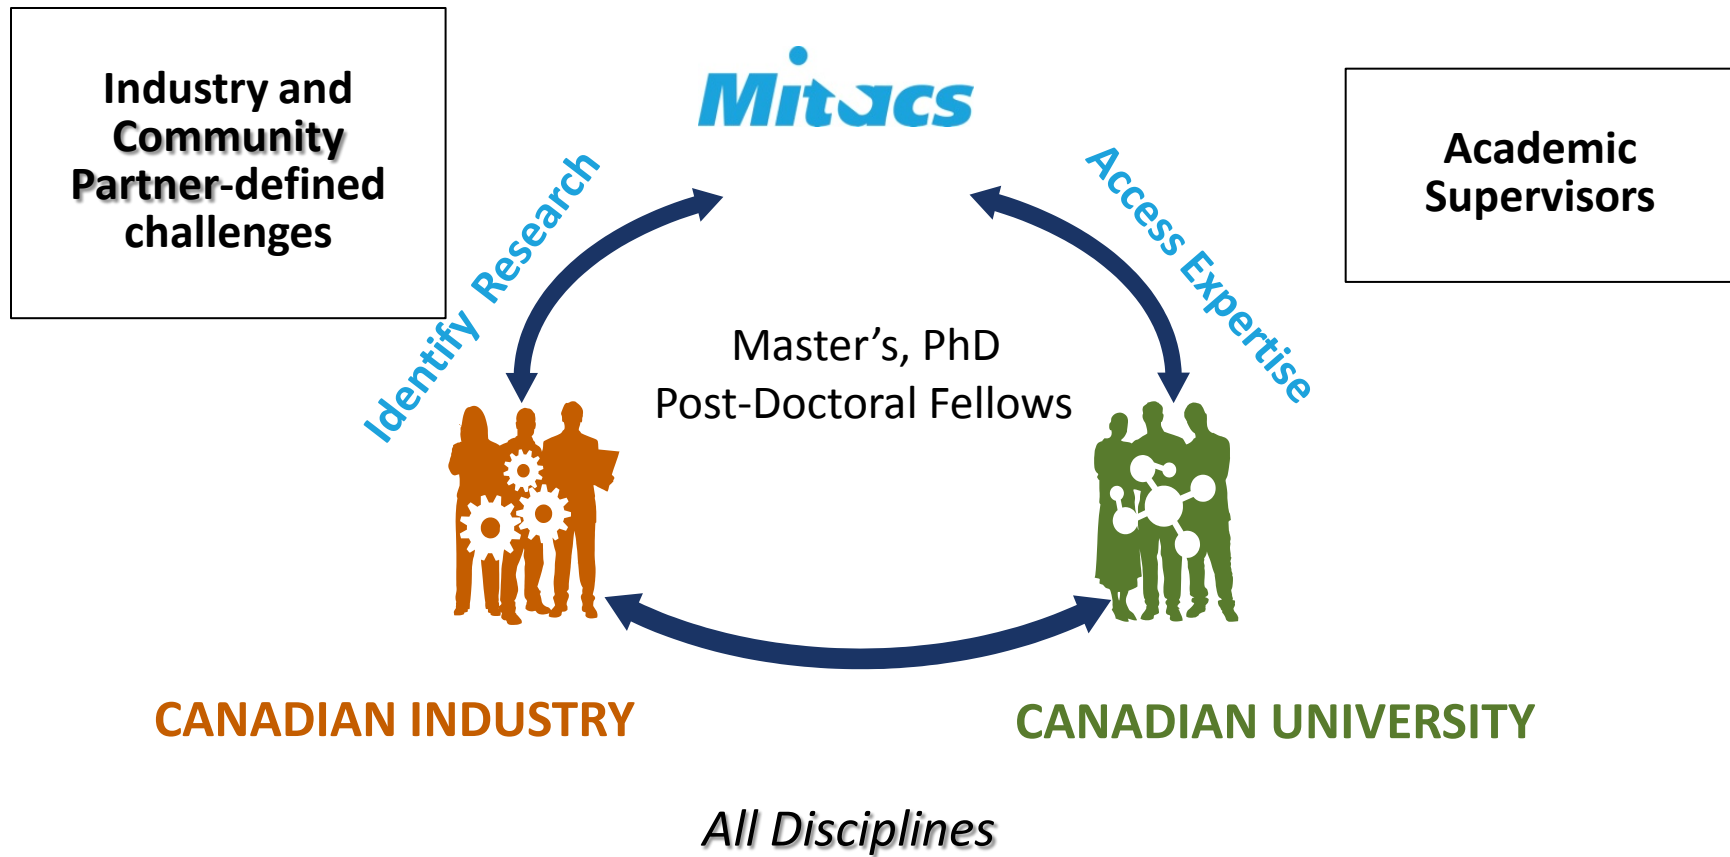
Industry and Community Partner-defined challenges

Mitacs

Academic Supervisors

Identify Research

Access Expertise

Master’s, PhD
Post-Doctoral Fellows

CANADIAN INDUSTRY

CANADIAN UNIVERSITY

All Disciplines